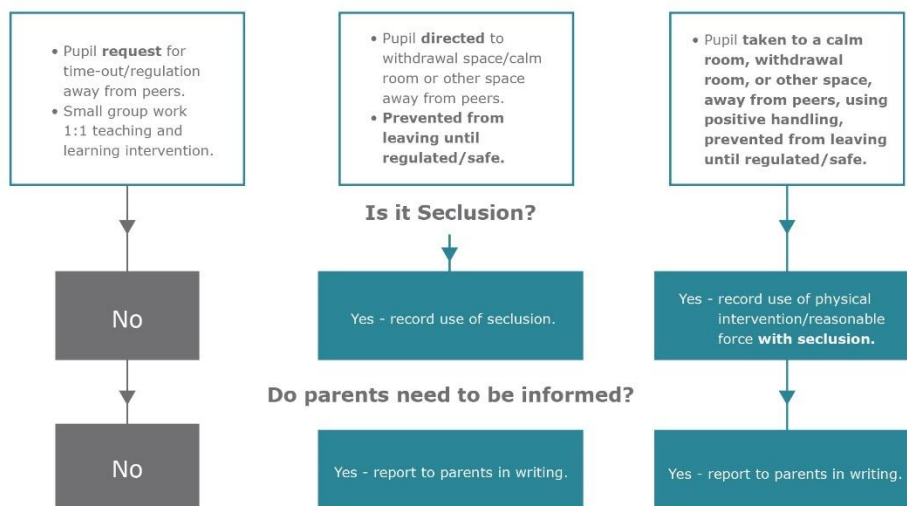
• Pupil request for time-out/regulation away from peers.
• Small group work 1:1 teaching and learning intervention.

• Pupil directed to withdrawal space/calm room or other space away from peers.
• Prevented from leaving until regulated/safe.

• Pupil taken to a calm room, withdrawal room, or other space, away from peers, using positive handling, prevented from leaving until regulated/safe.

Is it Seclusion?

No

Yes - record use of seclusion.

Yes - record use of physical intervention/reasonable force with seclusion.

Do parents need to be informed?

No

Yes - report to parents in writing.

Yes - report to parents in writing.